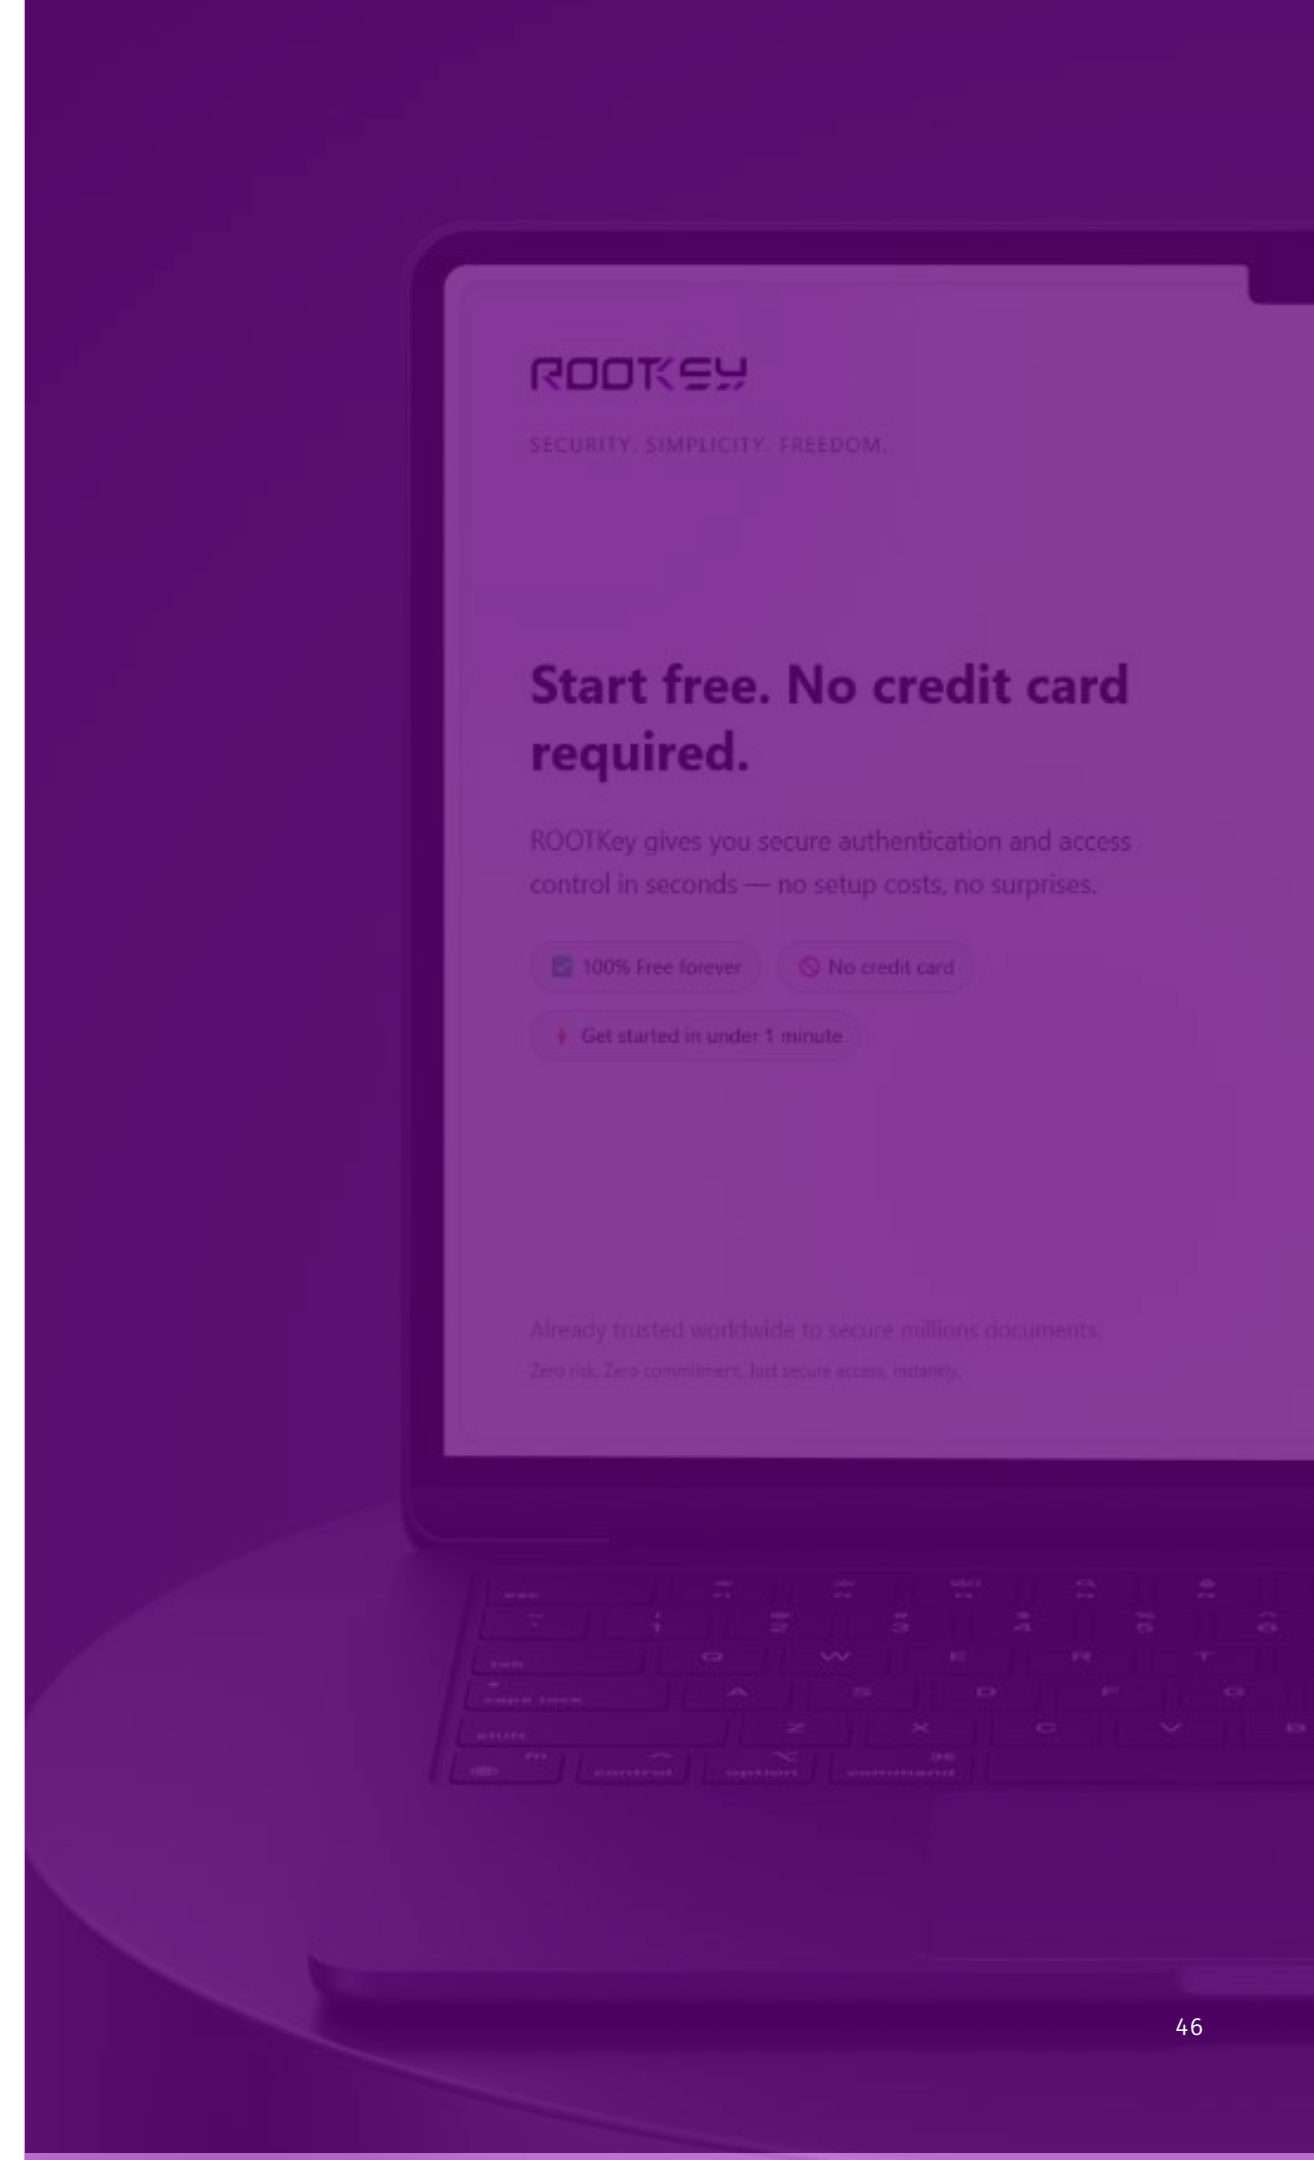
ROOTKEY

SECURITY. SIMPLICITY. FREEDOM.

Start free. No credit card required.

ROOTKey gives you secure authentication and access control in seconds — no setup costs, no surprises.

100% Free forever

No credit card

Get started in under 1 minute

Already trusted worldwide to secure millions documents.

Zero risk. Zero commitment. Just secure access, instantly.

esc

tab

caps lock

shift

fn

control

option

command

Q W E R T

A S D F G

Z X C V B

1 2 3 4 5 6

46